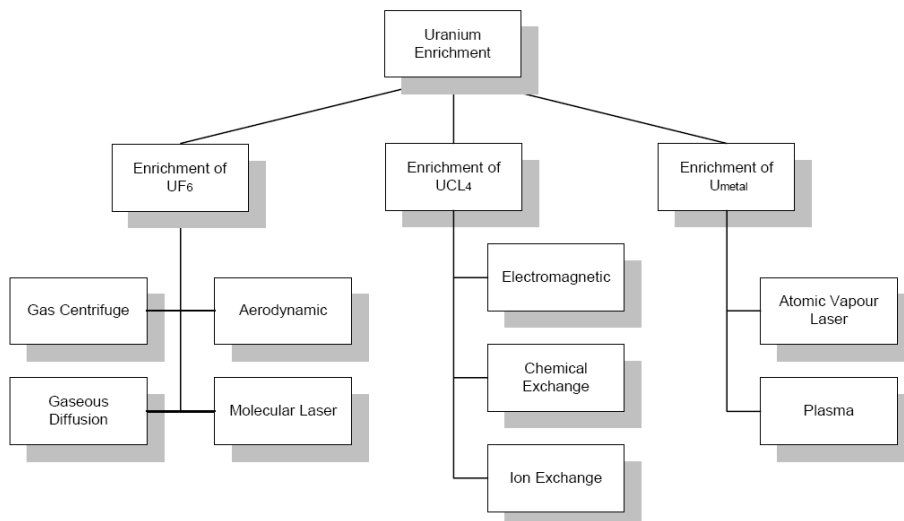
Uranium Enrichment

Enrichment of $UF_6$

Enrichment of $UCL_4$

Enrichment of $U_{metal}$

Gas Centrifuge

Aerodynamic

Gaseous Diffusion

Molecular Laser

Electromagnetic

Chemical Exchange

Ion Exchange

Atomic Vapour Laser

Plasma